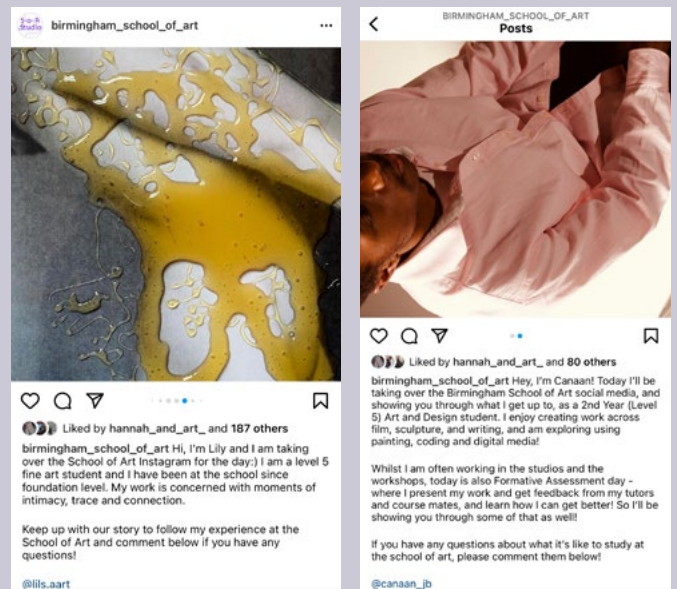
S-o-A Studio birmingham_school_of_art ...

Liked by hannah_and_art_ and 187 others

birmingham_school_of_art Hi, I'm Lily and I am taking over the School of Art Instagram for the day:) I am a level 5 fine art student and I have been at the school since foundation level. My work is concerned with moments of intimacy, trace and connection.

Keep up with our story to follow my experience at the School of Art and comment below if you have any questions!

@lils.aart

BIRMINGHAM_SCHOOL_OF_ART
Posts

Liked by hannah_and_art_ and 80 others

birmingham_school_of_art Hey, I'm Canaan! Today I'll be taking over the Birmingham School of Art social media, and showing you through what I get up to, as a 2nd Year (Level 5) Art and Design student. I enjoy creating work across film, sculpture, and writing, and am exploring using painting, coding and digital media!

Whilst I am often working in the studios and the workshops, today is also Formative Assessment day - where I present my work and get feedback from my tutors and course mates, and learn how I can get better! So I'll be showing you through some of that as well!

If you have any questions about what it's like to study at the school of art, please comment them below!

@canaan_jb